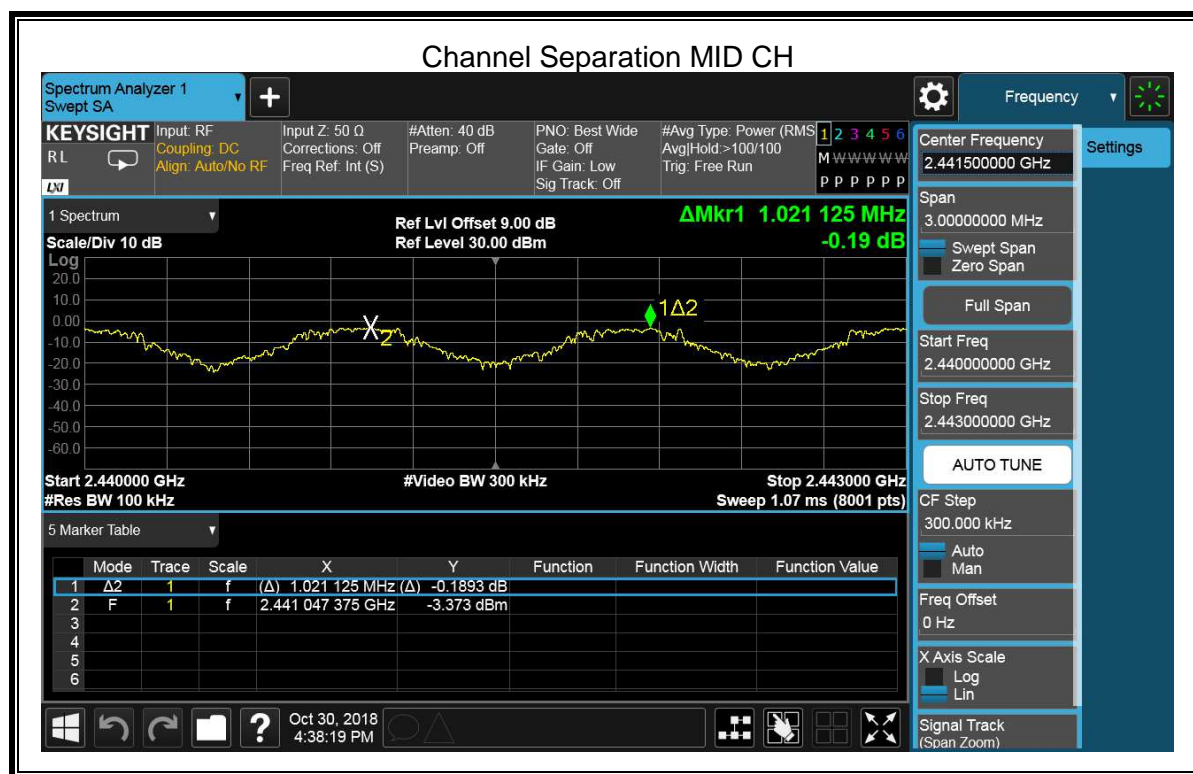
Channel Separation MID CH

Spectrum Analyzer 1
Swept SA

Frequency

KEYSIGHT
RL
LXI

Input: RF
Coupling: DC
Align: Auto/No RF

Input Z: 50 Ω
Corrections: Off
Freq Ref: Int (S)

#Atten: 40 dB
Preamp: Off

PNO: Best Wide
Gate: Off
IF Gain: Low
Sig Track: Off

#Avg Type: Power (RMS)
Avg|Hold:>100/100
Trig: Free Run

1 2 3 4 5 6
M W W W W W
P P P P P P

1 Spectrum

Scale/Div 10 dB
Log

Ref Lvl Offset 9.00 dB
Ref Level 30.00 dBm

ΔMkr1 1.021 125 MHz
-0.19 dB

20.0
10.0
0.00
-10.0
-20.0
-30.0
-40.0
-50.0
-60.0

X2
1Δ2

Start 2.440000 GHz
#Res BW 100 kHz

#Video BW 300 kHz

Stop 2.443000 GHz
Sweep 1.07 ms (8001 pts)

5 Marker Table

| | Mode | Trace | Scale | X | Y | Function | Function Width | Function Value |
|---|---|---|---|---|---|---|---|---|
| 1 | Δ2 | 1 | f | (Δ) 1.021 125 MHz | (Δ) -0.1893 dB | | | |
| 2 | F | 1 | f | 2.441 047 375 GHz | -3.373 dBm | | | |
| 3 | | | | | | | | |
| 4 | | | | | | | | |
| 5 | | | | | | | | |
| 6 | | | | | | | | |

Oct 30, 2018
4:38:19 PM

Center Frequency
2.441500000 GHz

Settings

Span
3.00000000 MHz
Swept Span
Zero Span

Full Span

Start Freq
2.440000000 GHz

Stop Freq
2.443000000 GHz

AUTO TUNE

CF Step
300.000 kHz
Auto
Man

Freq Offset
0 Hz

X Axis Scale
Log
Lin

Signal Track
(Span Zoom)